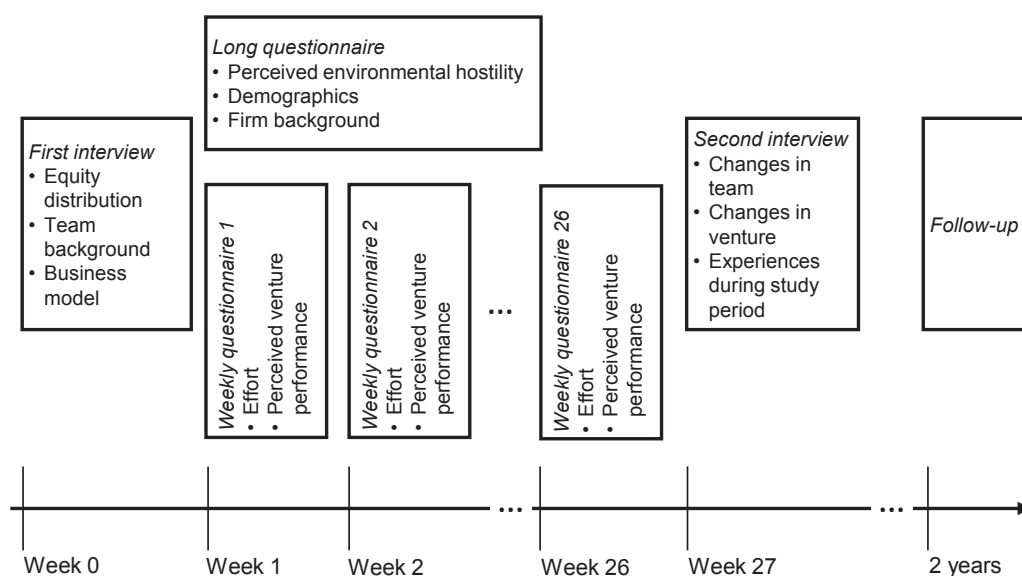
Long questionnaire
• Perceived environmental hostility
• Demographics
• Firm background

First interview
• Equity distribution
• Team background
• Business model

Weekly questionnaire 1
• Effort
• Perceived venture performance

Weekly questionnaire 2
• Effort
• Perceived venture performance

...

Weekly questionnaire 26
• Effort
• Perceived venture performance

Second interview
• Changes in team
• Changes in venture
• Experiences during study period

Follow-up

...

...

Week 0
Week 1
Week 2
Week 26
Week 27
2 years